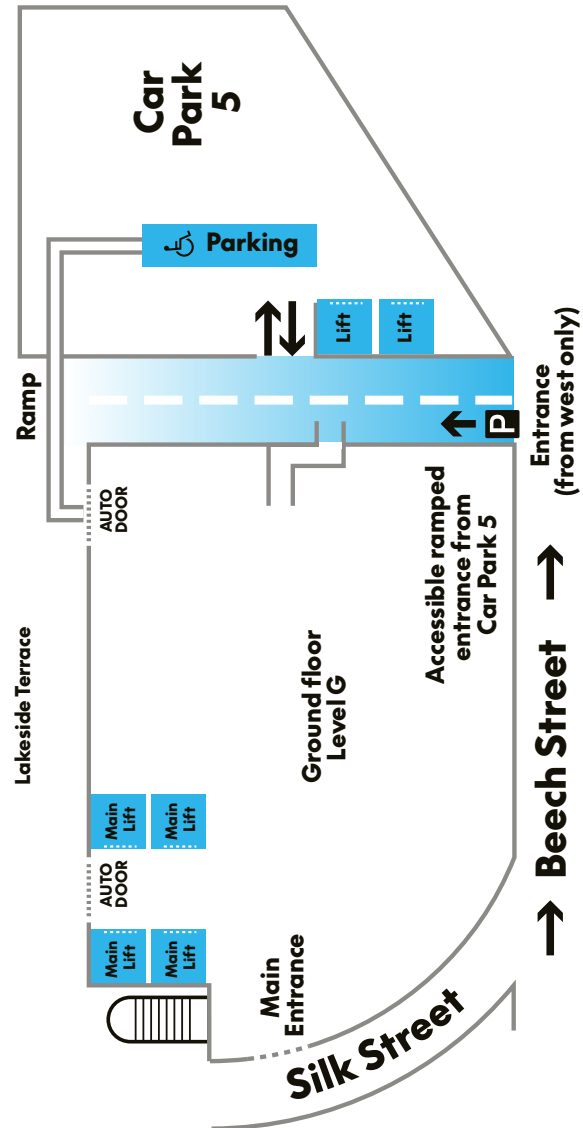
Car Park 5

Parking

Lift

Lift

Ramp

P

Entrance (from west only)

AUTO DOOR

Accessible ramped entrance from Car Park 5

Lakeside Terrace

Ground floor Level G

Main Lift

Main Lift

AUTO DOOR

Main Lift

Main Lift

Main Entrance

Beech Street

Silk Street